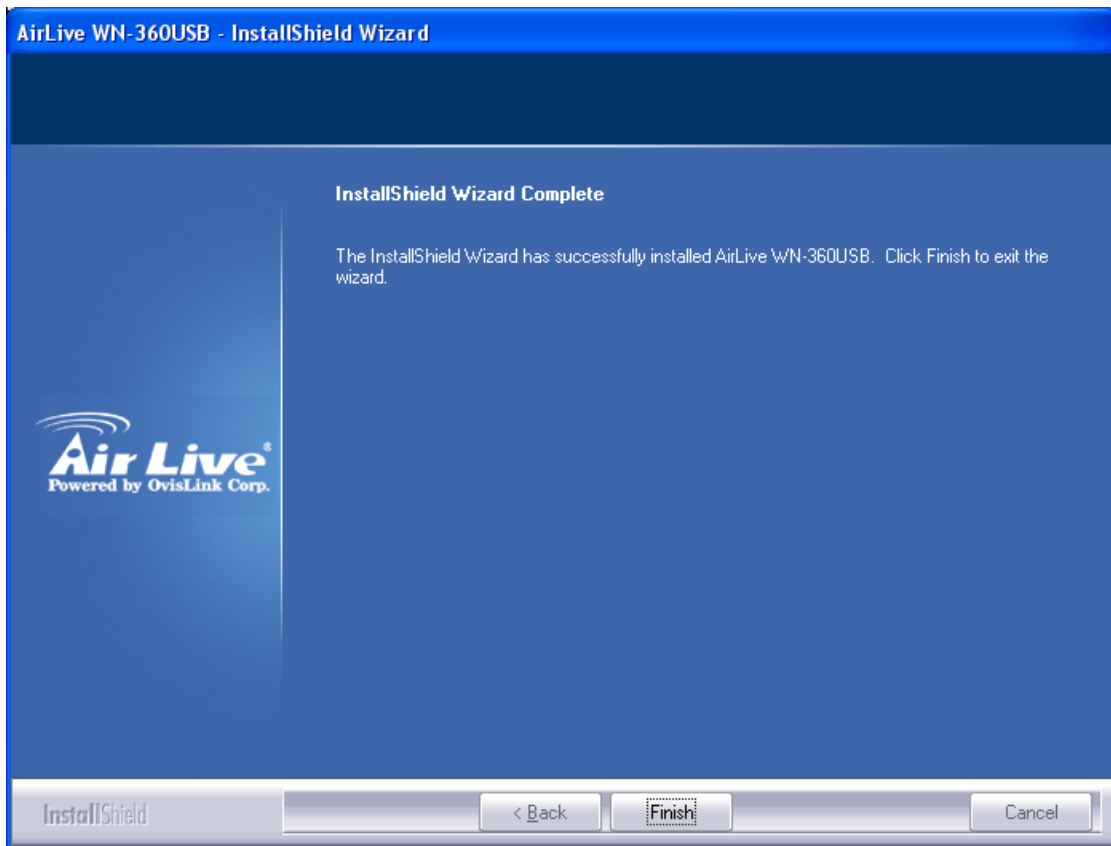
AirLive WN-360USB - InstallShield Wizard

InstallShield Wizard Complete

The InstallShield Wizard has successfully installed AirLive WN-360USB. Click Finish to exit the wizard.

Air Live
Powered by OvisLink Corp.

InstallShield

< Back

Finish

Cancel